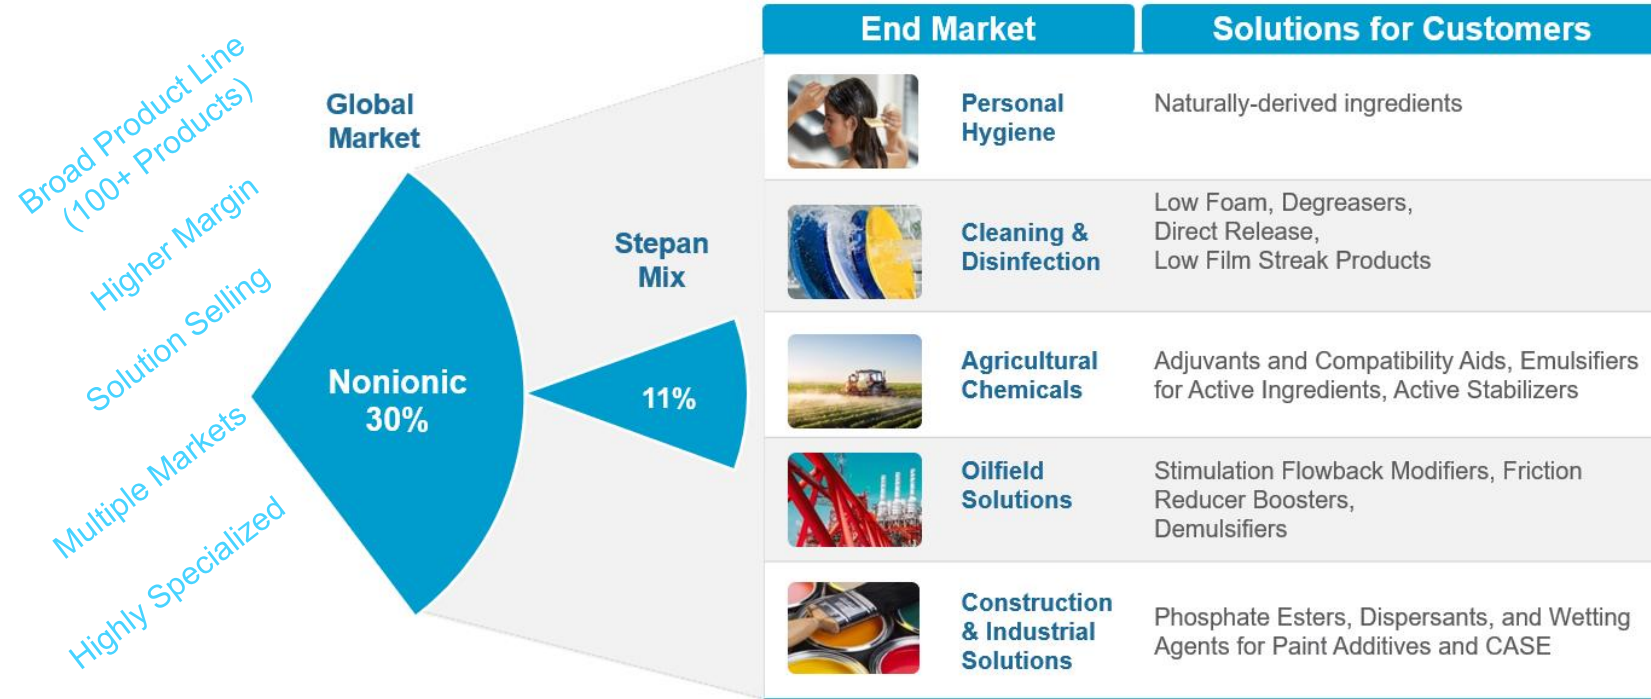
Broad Product Line (100+ Products)

Higher Margin

Solution Selling

Multiple Markets

Highly Specialized

Global Market

Nonionic 30%

Stepan Mix

11%

| End Market | Solutions for Customers |
|---|---|
| Personal Hygiene | Naturally-derived ingredients |
| Cleaning & Disinfection | Low Foam, Degreasers, Direct Release, Low Film Streak Products |
| Agricultural Chemicals | Adjuvants and Compatibility Aids, Emulsifiers for Active Ingredients, Active Stabilizers |
| Oilfield Solutions | Stimulation Flowback Modifiers, Friction Reducer Boosters, Demulsifiers |
| Construction & Industrial Solutions | Phosphate Esters, Dispersants, and Wetting Agents for Paint Additives and CASE |